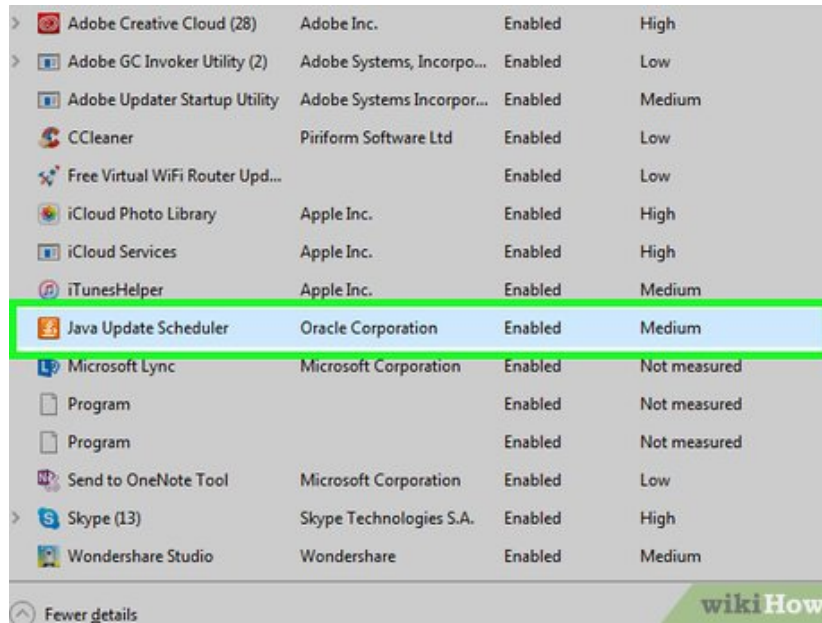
| | | | |
|---|---|---|---|
| Adobe Creative Cloud (28) | Adobe Inc. | Enabled | High |
| Adobe GC Invoker Utility (2) | Adobe Systems, Incorpo... | Enabled | Low |
| Adobe Updater Startup Utility | Adobe Systems Incorpor... | Enabled | Medium |
| CCleaner | Piriform Software Ltd | Enabled | Low |
| Free Virtual WiFi Router Upd... | | Enabled | Low |
| iCloud Photo Library | Apple Inc. | Enabled | High |
| iCloud Services | Apple Inc. | Enabled | High |
| iTunesHelper | Apple Inc. | Enabled | Medium |
| Java Update Scheduler | Oracle Corporation | Enabled | Medium |
| Microsoft Lync | Microsoft Corporation | Enabled | Not measured |
| Program | | Enabled | Not measured |
| Program | | Enabled | Not measured |
| Send to OneNote Tool | Microsoft Corporation | Enabled | Low |
| Skype (13) | Skype Technologies S.A. | Enabled | High |
| Wondershare Studio | Wondershare | Enabled | Medium |

Fewer details

wikiHow